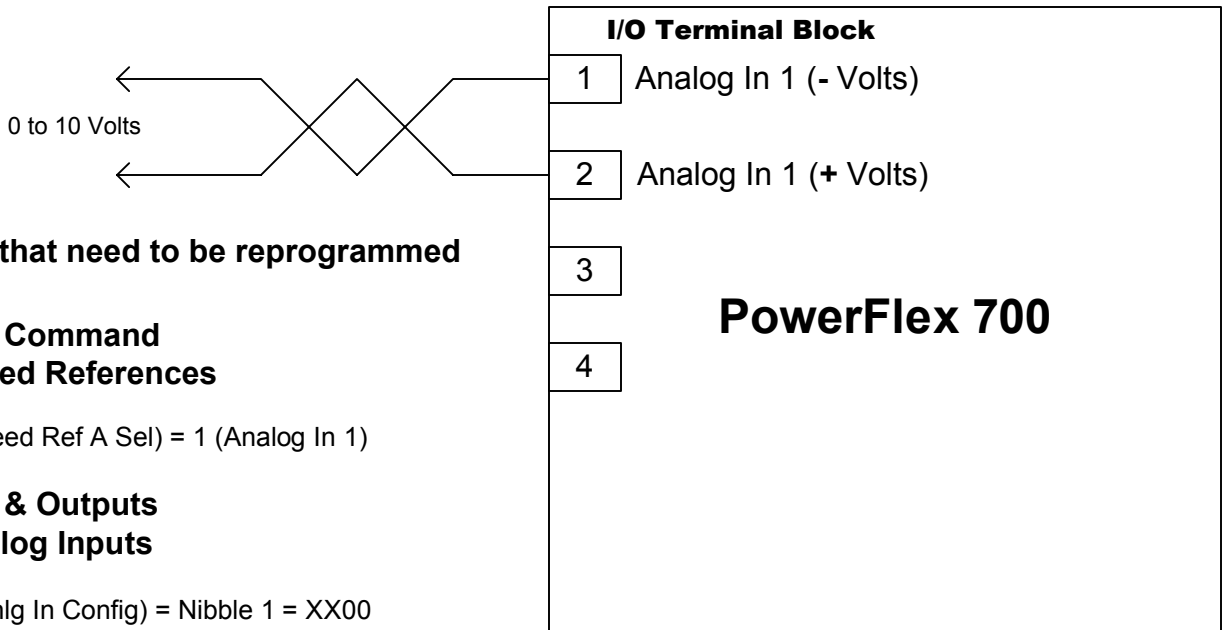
I/O Terminal Block

0 to 10 Volts

| 1 | Analog In 1 (- Volts) |
|---|---|
| 2 | Analog In 1 (+ Volts) |
| 3 | |
| 4 | |

PowerFlex 700

that need to be reprogrammed

Command
ed References

eed Ref A Sel) = 1 (Analog In 1)

& Outputs
log Inputs

lg In Config) = Nibble 1 = XX00